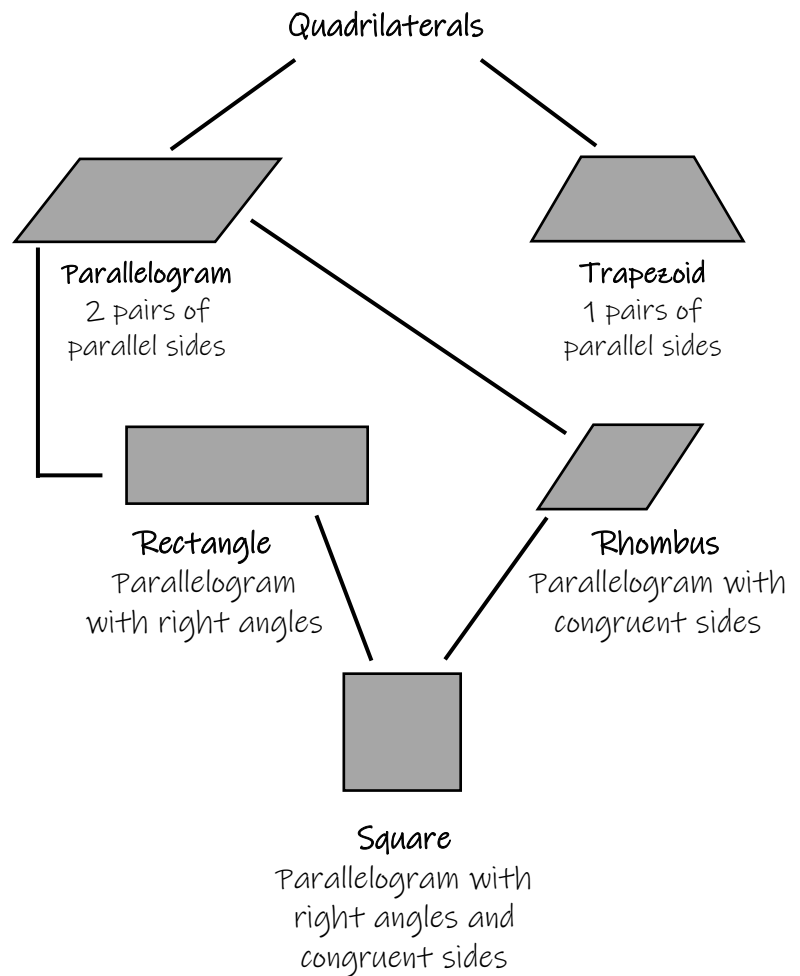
Quadrilaterals

Parallelogram
2 pairs of parallel sides

Trapezoid
1 pairs of parallel sides

Rectangle
Parallelogram with right angles

Rhombus
Parallelogram with congruent sides

Square
Parallelogram with right angles and congruent sides